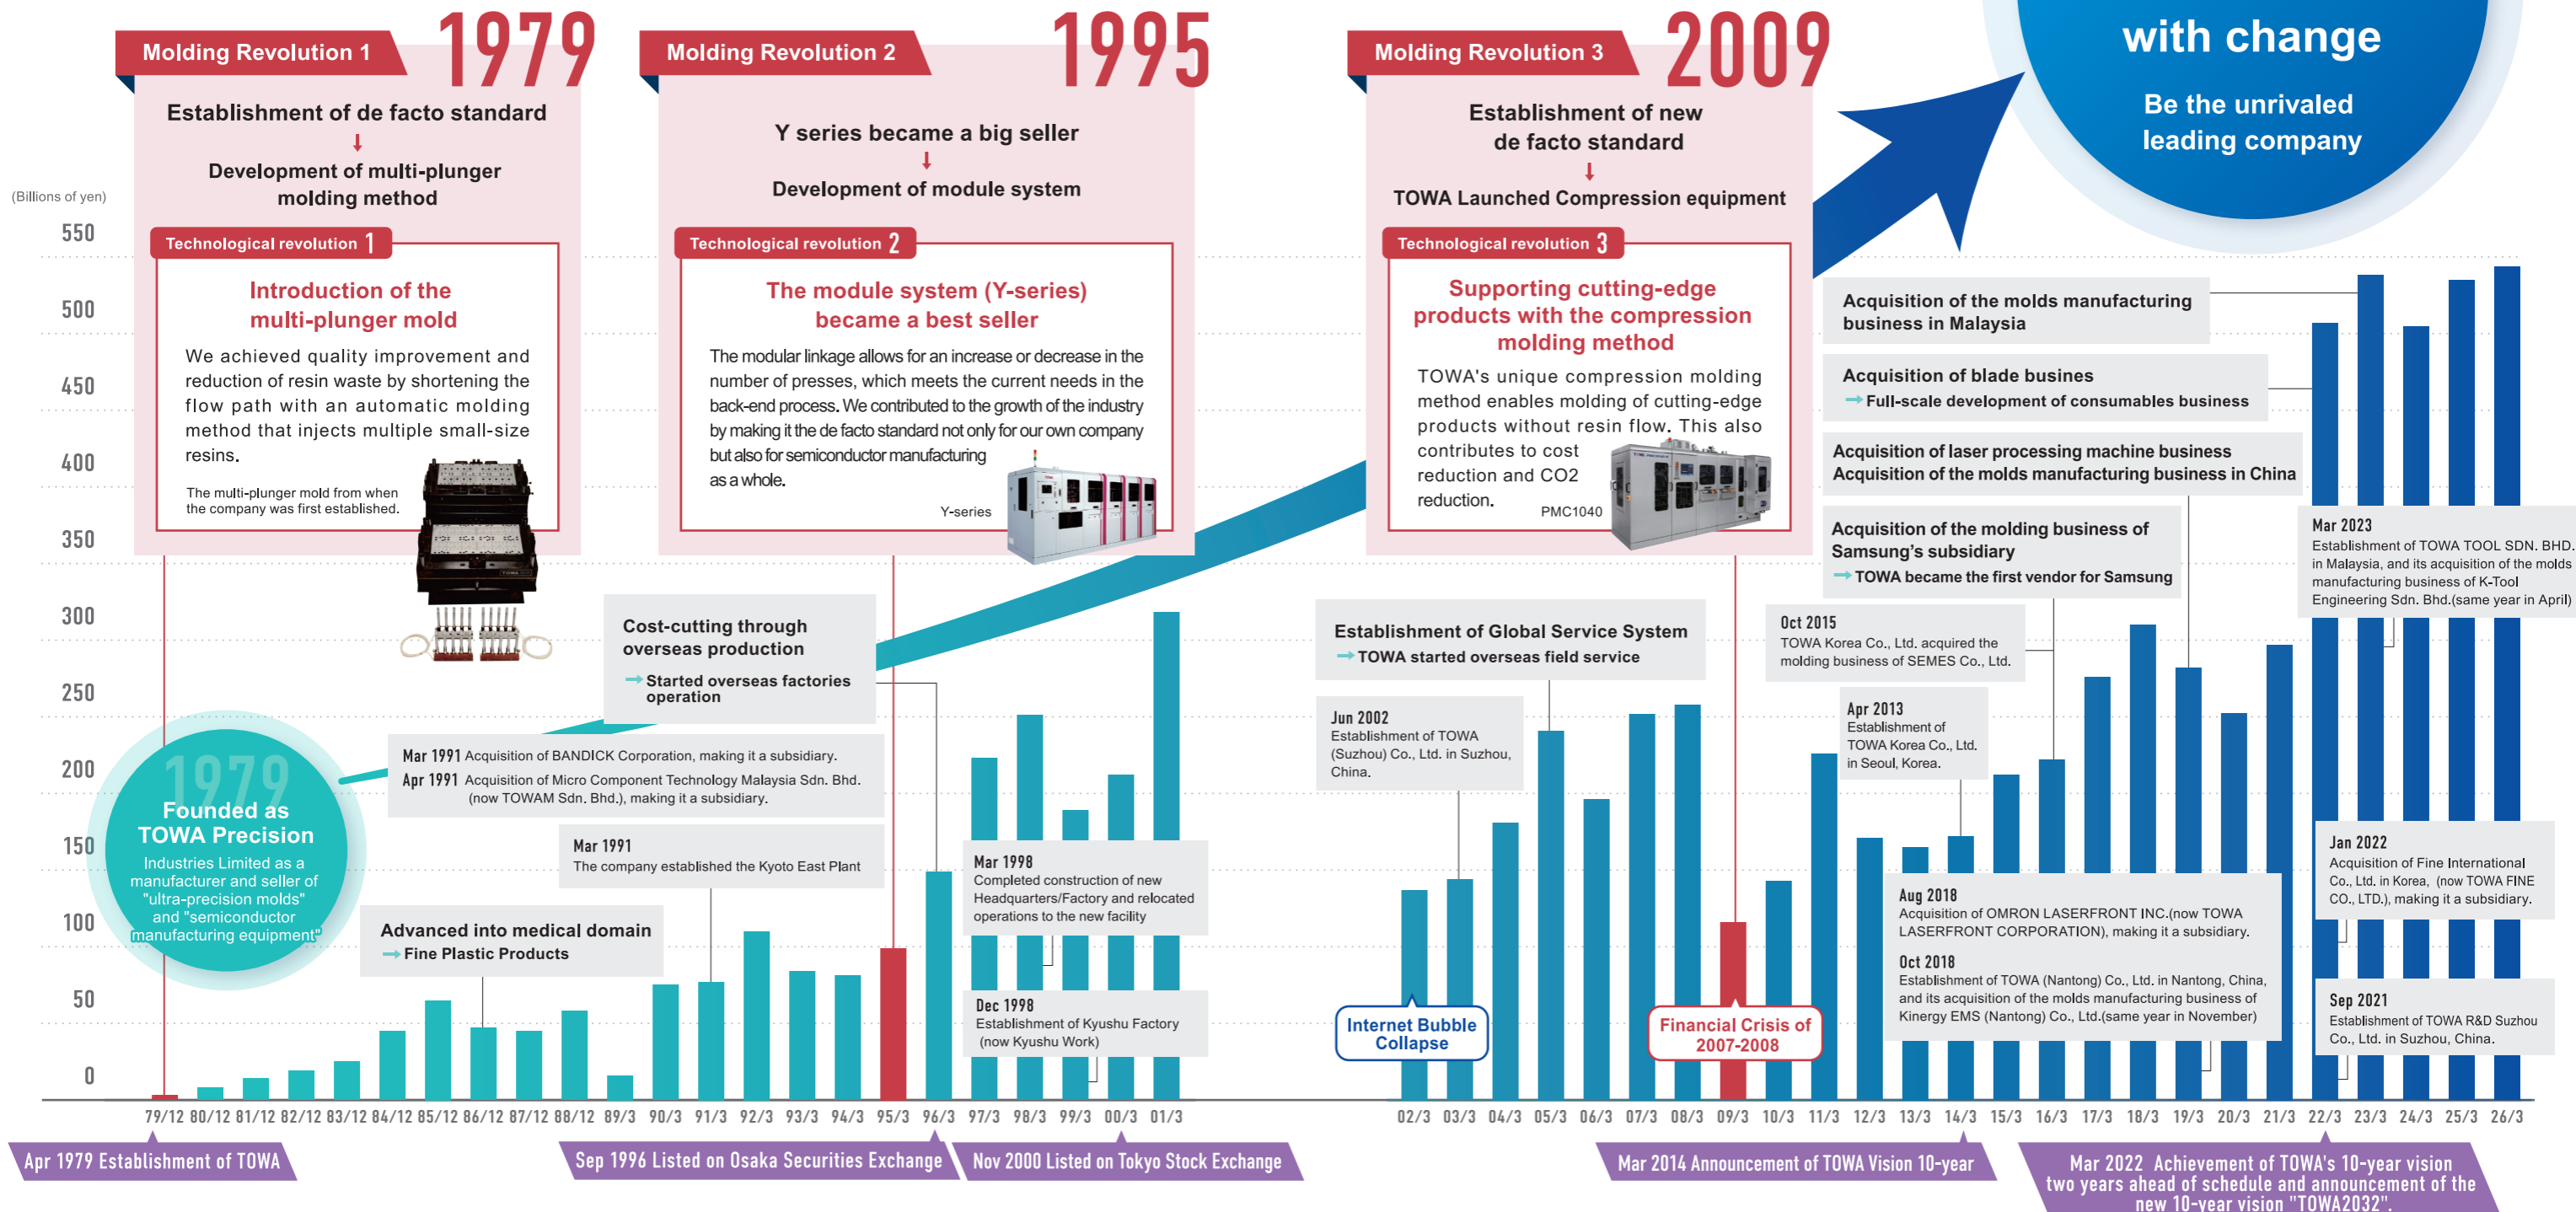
Molding Revolution 1 1979

Establishment of de facto standard
↓
Development of multi-plunger molding method

Technological revolution 1

Introduction of the multi-plunger mold

We achieved quality improvement and reduction of resin waste by shortening the flow path with an automatic molding method that injects multiple small-size resins.

The multi-plunger mold from when the company was first established.

Molding Revolution 2 1995

Y series became a big seller
↓
Development of module system

Technological revolution 2

The module system (Y-series) became a best seller

The modular linkage allows for an increase or decrease in the number of presses, which meets the current needs in the back-end process. We contributed to the growth of the industry by making it the de facto standard not only for our own company but also for semiconductor manufacturing as a whole.

Y-series

Molding Revolution 3 2009

Establishment of new de facto standard
↓
TOWA Launched Compression equipment

Technological revolution 3

Supporting cutting-edge products with the compression molding method

TOWA's unique compression molding method enables molding of cutting-edge products without resin flow. This also contributes to cost reduction and CO2 reduction.

PMC1040

with change

Be the unrivaled leading company

(Billions of yen)

550
500
450
400
350
300
250
200
150
100
50
0

1979
Founded as TOWA Precision
Industries Limited as a manufacturer and seller of "ultra-precision molds" and "semiconductor manufacturing equipment"

Cost-cutting through overseas production
→Started overseas factories operation

Mar 1991 Acquisition of BANDICK Corporation, making it a subsidiary.
Apr 1991 Acquisition of Micro Component Technology Malaysia Sdn. Bhd. (now TOWAM Sdn. Bhd.), making it a subsidiary.

Mar 1991
The company established the Kyoto East Plant

Advanced into medical domain
→Fine Plastic Products

Mar 1998
Completed construction of new Headquarters/Factory and relocated operations to the new facility

Dec 1998
Establishment of Kyushu Factory (now Kyushu Work)

Establishment of Global Service System
→TOWA started overseas field service

Jun 2002
Establishment of TOWA (Suzhou) Co., Ltd. in Suzhou, China.

Internet Bubble Collapse

Financial Crisis of 2007-2008

Acquisition of the molds manufacturing business in Malaysia

Acquisition of blade busines
→Full-scale development of consumables business

Acquisition of laser processing machine business
Acquisition of the molds manufacturing business in China

Acquisition of the molding business of Samsung's subsidiary
→TOWA became the first vendor for Samsung

Oct 2015
TOWA Korea Co., Ltd. acquired the molding business of SEMES Co., Ltd.

Apr 2013
Establishment of TOWA Korea Co., Ltd. in Seoul, Korea.

Aug 2018
Acquisition of OMRON LASERFRONT INC.(now TOWA LASERFRONT CORPORATION), making it a subsidiary.

Oct 2018
Establishment of TOWA (Nantong) Co., Ltd. in Nantong, China, and its acquisition of the molds manufacturing business of Kinergy EMS (Nantong) Co., Ltd.(same year in November)

Mar 2023
Establishment of TOWA TOOL SDN. BHD. in Malaysia, and its acquisition of the molds manufacturing business of K-Tool Engineering Sdn. Bhd.(same year in April)

Jan 2022
Acquisition of Fine International Co., Ltd. in Korea, (now TOWA FINE CO., LTD.), making it a subsidiary.

Sep 2021
Establishment of TOWA R&D Suzhou Co., Ltd. in Suzhou, China.

79/12 80/12 81/12 82/12 83/12 84/12 85/12 86/12 87/12 88/12 89/3 90/3 91/3 92/3 93/3 94/3 95/3 96/3 97/3 98/3 99/3 00/3 01/3 02/3 03/3 04/3 05/3 06/3 07/3 08/3 09/3 10/3 11/3 12/3 13/3 14/3 15/3 16/3 17/3 18/3 19/3 20/3 21/3 22/3 23/3 24/3 25/3 26/3

Apr 1979 Establishment of TOWA

Sep 1996 Listed on Osaka Securities Exchange

Nov 2000 Listed on Tokyo Stock Exchange

Mar 2014 Announcement of TOWA Vision 10-year

Mar 2022 Achievement of TOWA's 10-year vision two years ahead of schedule and announcement of the new 10-year vision "TOWA2032".